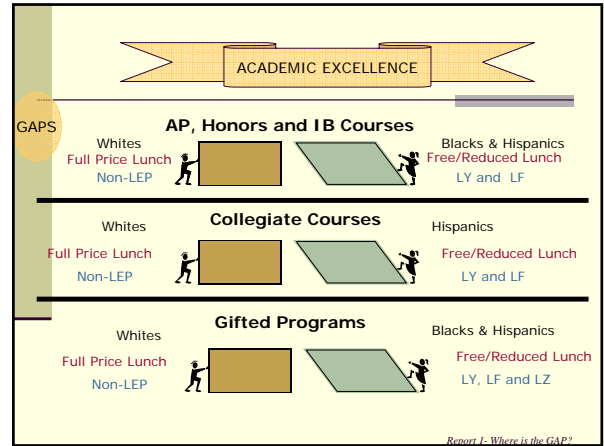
ACADEMIC EXCELLENCE

GAPS

AP, Honors and IB Courses

Whites
Full Price Lunch
Non-LEP

Blacks & Hispanics
Free/Reduced Lunch
LY and LF

Collegiate Courses

Whites
Full Price Lunch
Non-LEP

Hispanics
Free/Reduced Lunch
LY and LF

Gifted Programs

Whites
Full Price Lunch
Non-LEP

Blacks & Hispanics
Free/Reduced Lunch
LY, LF and LZ

Report 1- Where is the GAP?